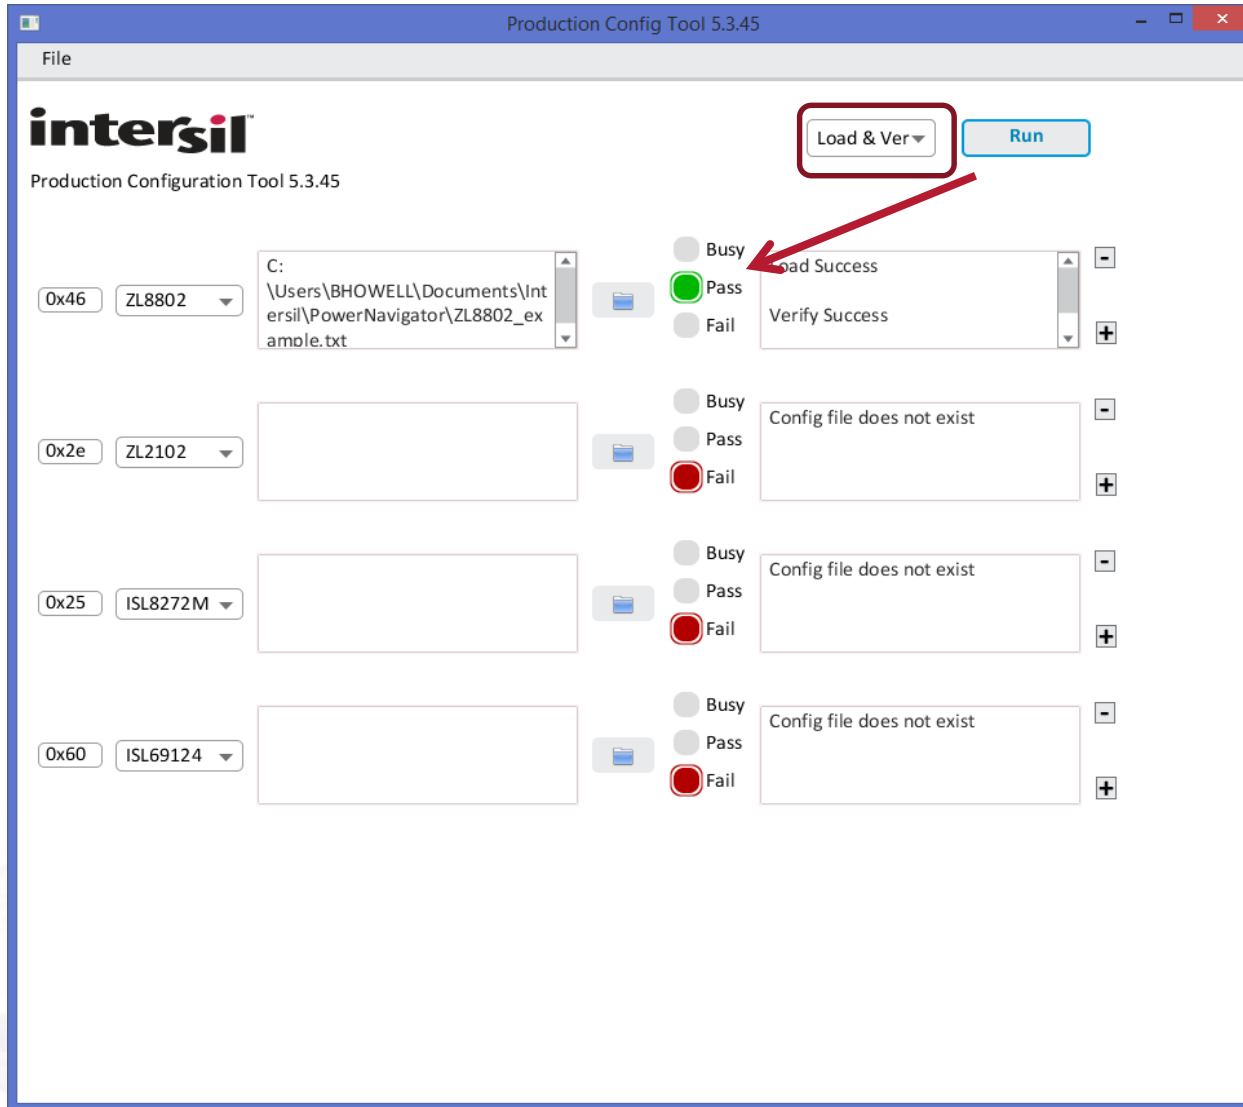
Production Config Tool 5.3.45

File

intersil

Production Configuration Tool 5.3.45

Load & Ver

Run

0x46 ZL8802

C:
\Users\BHOWELL\Documents\Intersil\PowerNavigator\ZL8802_example.txt

Busy
Pass
Fail

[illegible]oad Success

Verify Success

0x2e ZL2102

Busy
Pass
Fail

Config file does not exist

0x25 ISL8272M

Busy
Pass
Fail

Config file does not exist

0x60 ISL69124

Busy
Pass
Fail

Config file does not exist